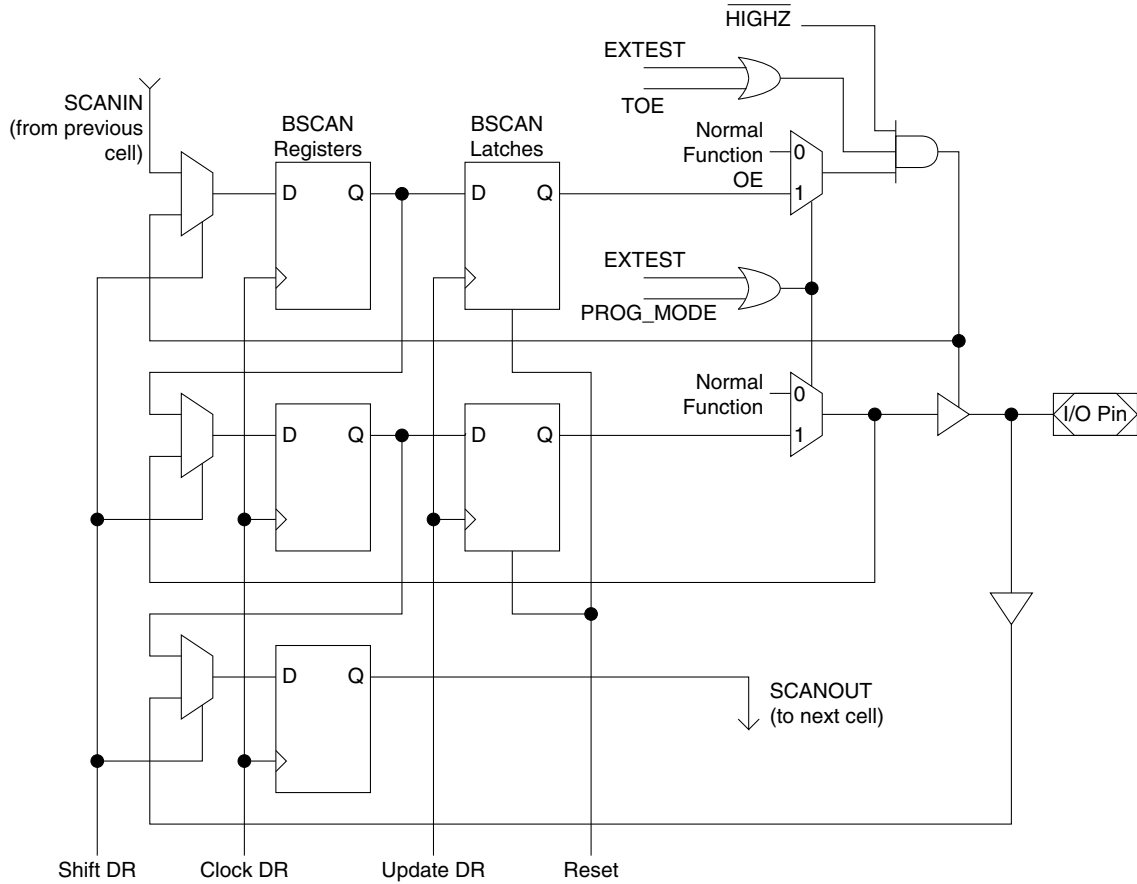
$\overline{\text{HIGHZ}}$

EXTEST

TOE

SCANIN (from previous cell)

BSCAN Registers

BSCAN Latches

Normal Function 0

OE 1

D Q

D Q

EXTEST

PROG_MODE

Normal Function 0

1

D Q

D Q

I/O Pin

D Q

SCANOUT (to next cell)

Shift DR

Clock DR

Update DR

Reset